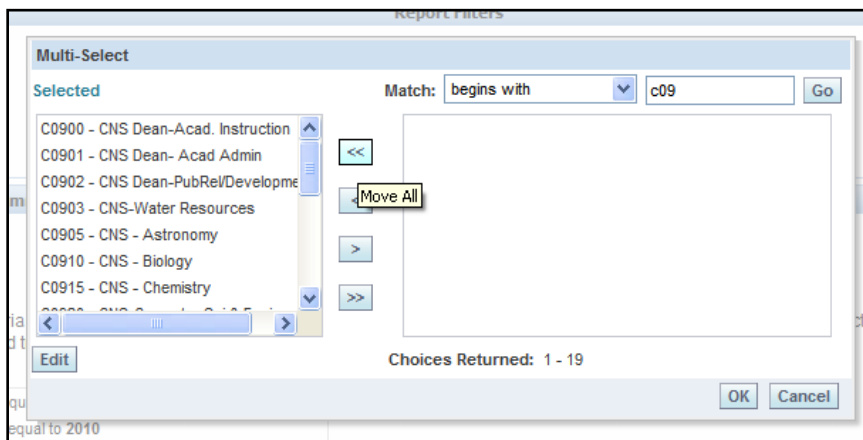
Report Filters

Multi-Select

Selected

Match: begins with c09 Go

C0900 - CNS Dean-Acad. Instruction
C0901 - CNS Dean- Acad Admin
C0902 - CNS Dean-PubRel/Developme
C0903 - CNS-Water Resources
C0905 - CNS - Astronomy
C0910 - CNS - Biology
C0915 - CNS - Chemistry
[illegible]

<<
Move All
>
>>

Edit

Choices Returned: 1 - 19

OK Cancel

m
ia
d t
qu
equal to 2010
ct